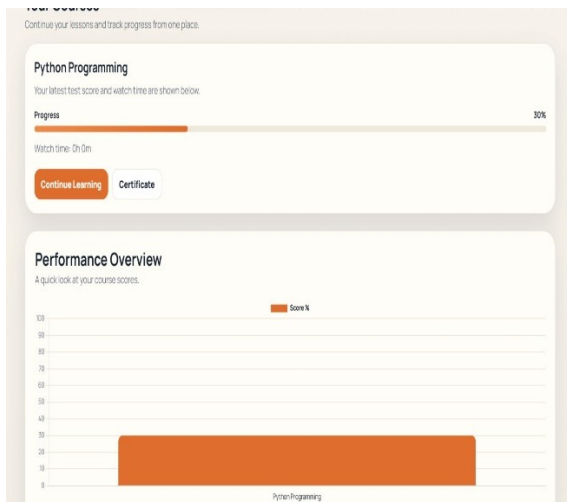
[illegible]

Continue your lessons and track progress from one place.

Python Programming

Your latest test score and watch time are shown below.

Progress

30%

Watch time: 0h 0m

Continue Learning

Certificate

Performance Overview

A quick look at your course scores.

Score %

100
90
80
70
60
50
40
30
20
10
0

Python Programming